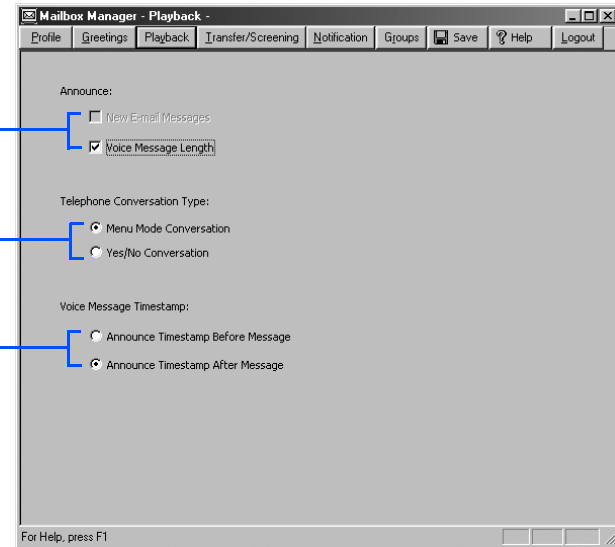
Mailbox Manager - Playback -

Profile | Greetings | Playback | Transfer/Screening | Notification | Groups | Save | Help | Logout

Announce:

New E-mail Messages

Voice Message Length

Telephone Conversation Type:

Menu Mode Conversation

Yes/No Conversation

Voice Message Timestamp:

Announce Timestamp Before Message

Announce Timestamp After Message

For Help, press F1